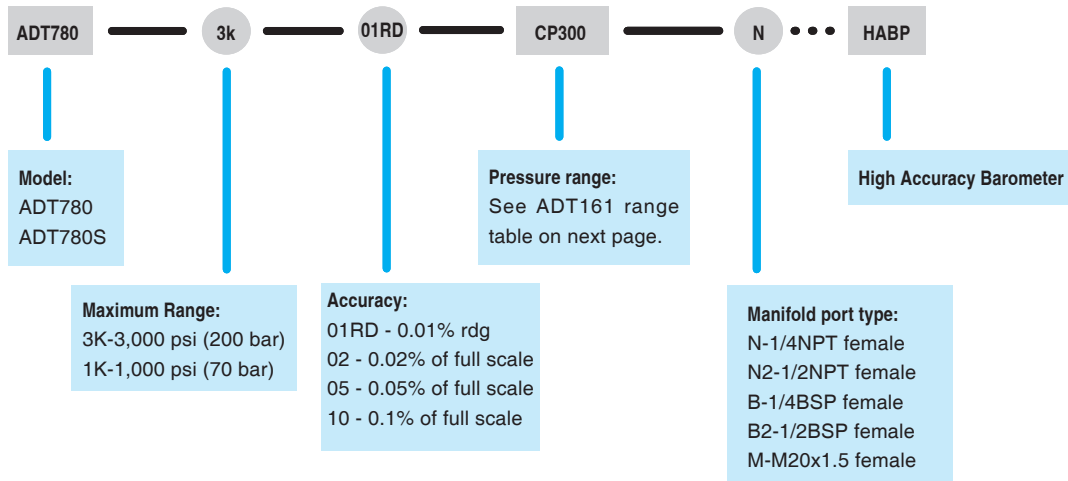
ADT780 3k 01RD CP300 N HABP

Model:
ADT780
ADT780S

Maximum Range:
3K-3,000 psi (200 bar)
1K-1,000 psi (70 bar)

Accuracy:
01RD - 0.01% rdg
02 - 0.02% of full scale
05 - 0.05% of full scale
10 - 0.1% of full scale

Pressure range:
See ADT161 range table on next page.

Manifold port type:
N-1/4NPT female
N2-1/2NPT female
B-1/4BSP female
B2-1/2BSP female
M-M20x1.5 female

High Accuracy Barometer